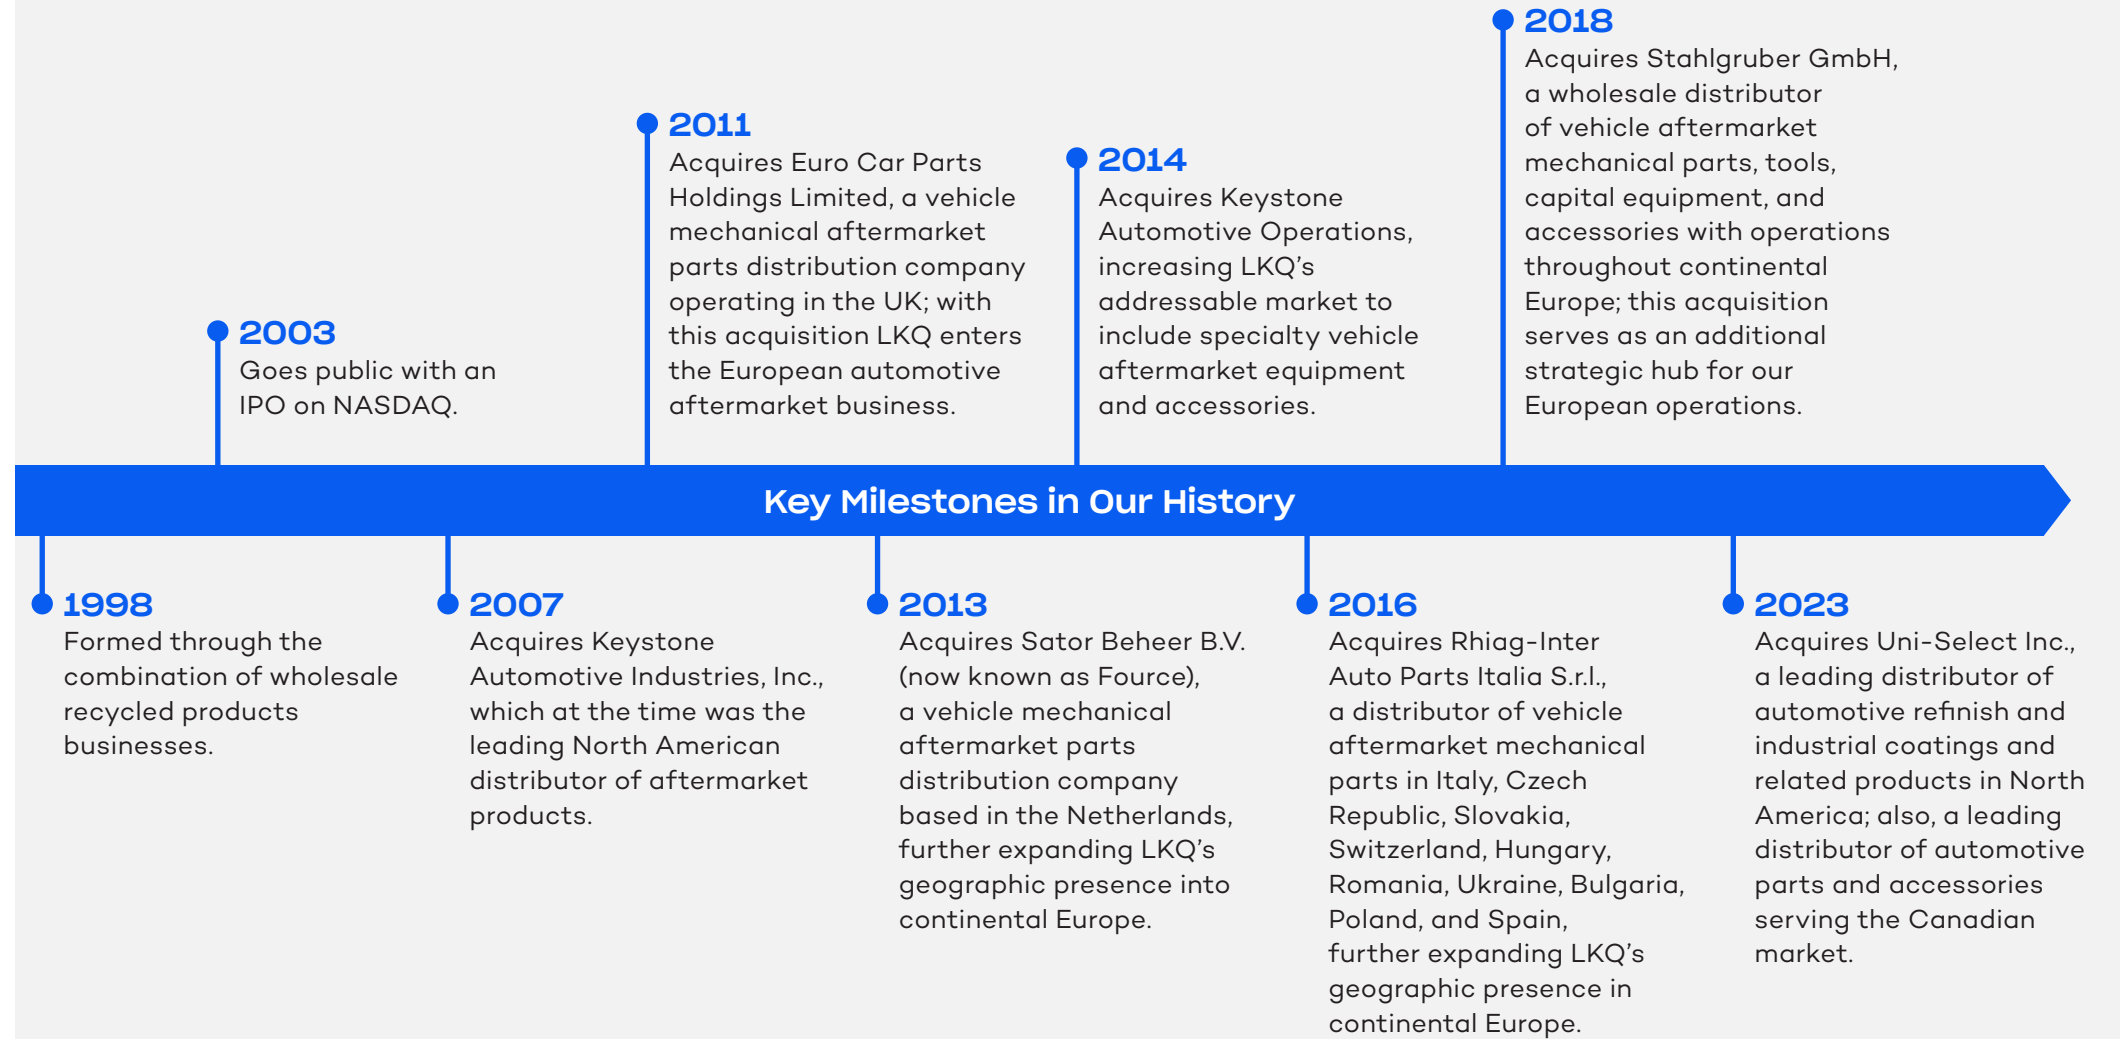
Key Milestones in Our History

1998
Formed through the combination of wholesale recycled products businesses.

2003
Goes public with an IPO on NASDAQ.

2007
Acquires Keystone Automotive Industries, Inc., which at the time was the leading North American distributor of aftermarket products.

2011
Acquires Euro Car Parts Holdings Limited, a vehicle mechanical aftermarket parts distribution company operating in the UK; with this acquisition LKQ enters the European automotive aftermarket business.

2013
Acquires Sator Beheer B.V. (now known as Fource), a vehicle mechanical aftermarket parts distribution company based in the Netherlands, further expanding LKQ's geographic presence into continental Europe.

2014
Acquires Keystone Automotive Operations, increasing LKQ's addressable market to include specialty vehicle aftermarket equipment and accessories.

2016
Acquires Rhiag-Inter Auto Parts Italia S.r.l., a distributor of vehicle aftermarket mechanical parts in Italy, Czech Republic, Slovakia, Switzerland, Hungary, Romania, Ukraine, Bulgaria, Poland, and Spain, further expanding LKQ's geographic presence in continental Europe.

2018
Acquires Stahlgruber GmbH, a wholesale distributor of vehicle aftermarket mechanical parts, tools, capital equipment, and accessories with operations throughout continental Europe; this acquisition serves as an additional strategic hub for our European operations.

2023
Acquires Uni-Select Inc., a leading distributor of automotive refinish and industrial coatings and related products in North America; also, a leading distributor of automotive parts and accessories serving the Canadian market.